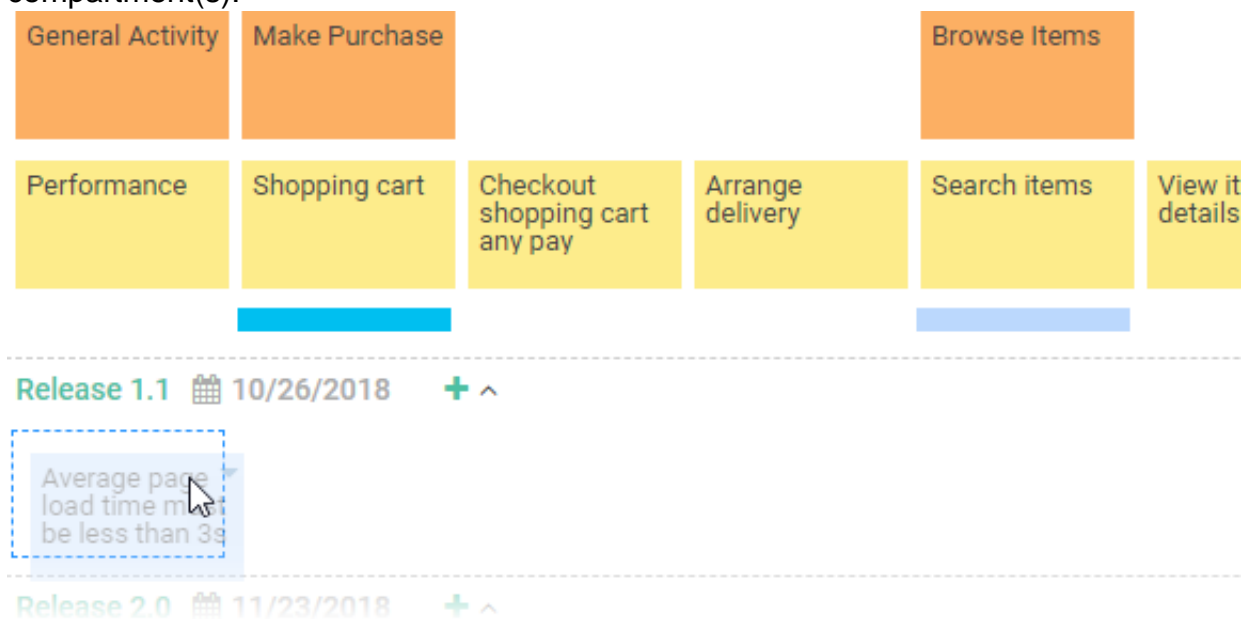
compartment(s).

General Activity

Make Purchase

Browse Items

Performance

Shopping cart

Checkout shopping cart any pay

Arrange delivery

Search items

View it details

Release 1.1 10/26/2018 + ^

Average page load time m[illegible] be less than 3s

Release 2.0 11/23/2018 + ^